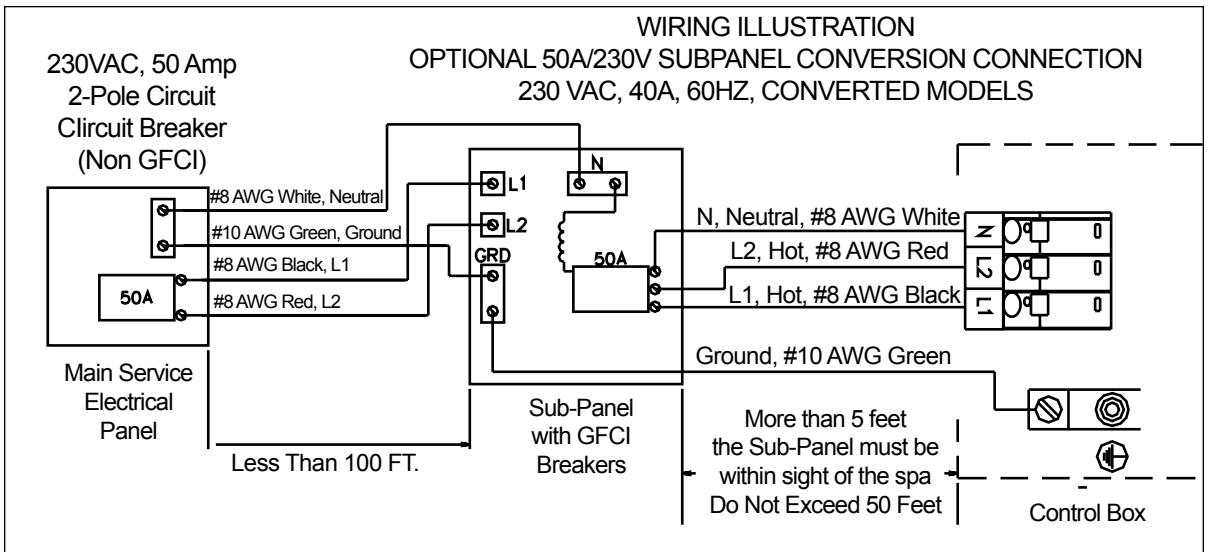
WIRING ILLUSTRATION
OPTIONAL 50A/230V SUBPANEL CONVERSION CONNECTION
230 VAC, 40A, 60HZ, CONVERTED MODELS

230VAC, 50 Amp
2-Pole Circuit
Clircuit Breaker
(Non GFCI)

#8 AWG White, Neutral
#10 AWG Green, Ground
#8 AWG Black, L1
#8 AWG Red, L2

50A

L1
L2
GRD
N
50A

N, Neutral, #8 AWG White
L2, Hot, #8 AWG Red
L1, Hot, #8 AWG Black
Ground, #10 AWG Green

N
L2
L1

Main Service
Electrical
Panel

Less Than 100 FT.

Sub-Panel
with GFCI
Breakers

More than 5 feet
the Sub-Panel must be
within sight of the spa
Do Not Exceed 50 Feet

Control Box